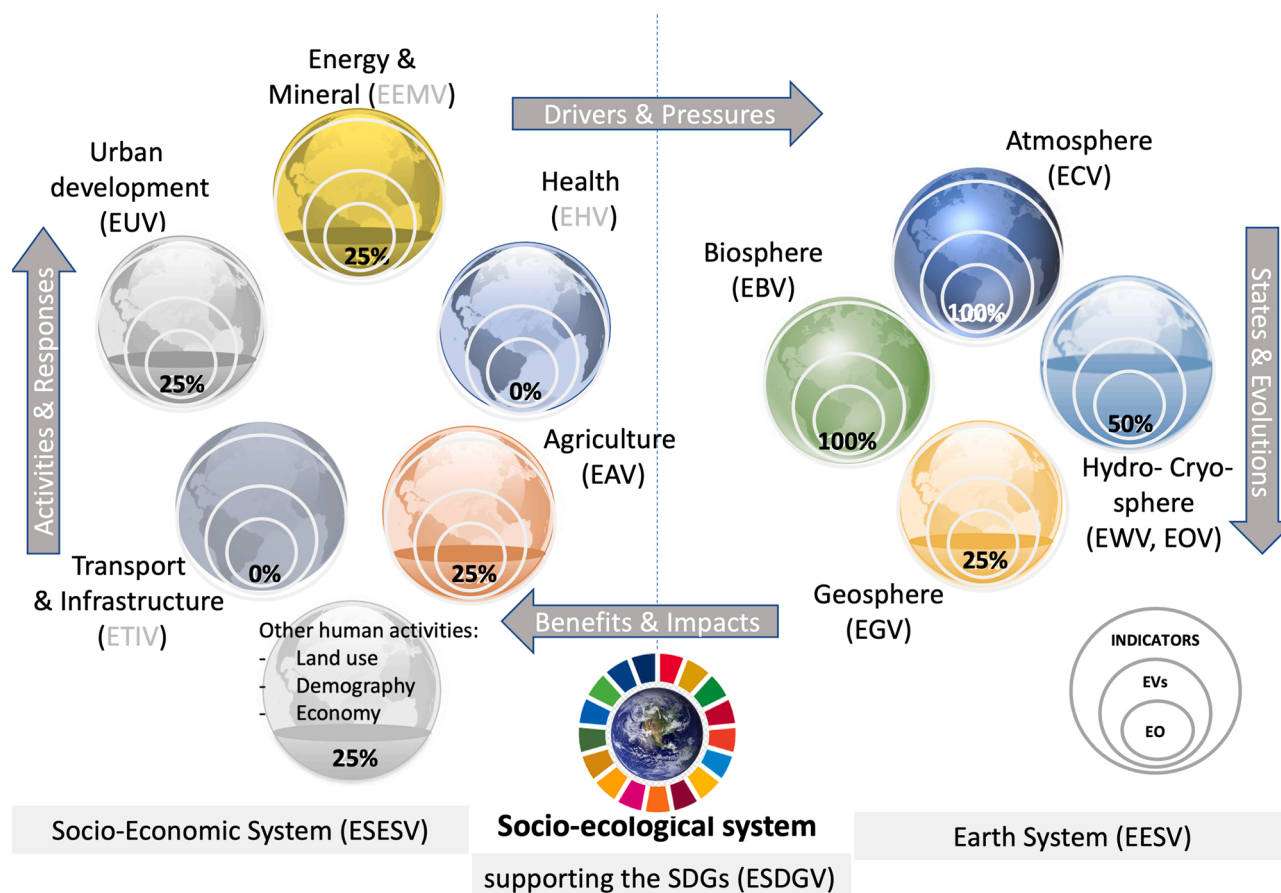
Energy & Mineral (EEMV)

Drivers & Pressures

Urban development (EUV)

Health (EHV)

Atmosphere (ECV)

Biosphere (EBV)

25%

25%

0%

100%

States & Evolutions

Activities & Responses

50%

100%

Agriculture (EAV)

Hydro- Cryo-sphere (EWV, EOV)

0%

25%

25%

Transport & Infrastructure (ETIV)

Geosphere (EGV)

Benefits & Impacts

Other human activities:
- Land use
- Demography
- Economy

25%

INDICATORS

EVs

EO

Socio-Economic System (ESESV)

Socio-ecological system

supporting the SDGs (ESDGV)

Earth System (EESV)